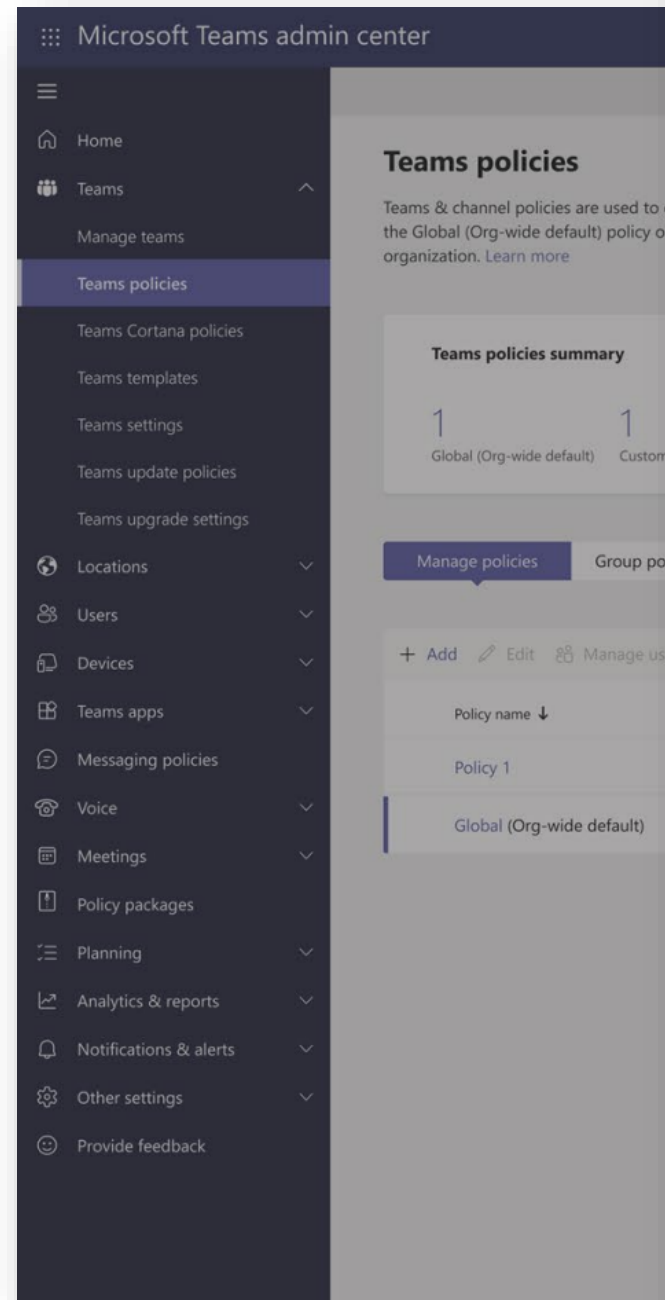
Microsoft Teams admin center

Home
Teams
Manage teams
Teams policies
Teams Cortana policies
Teams templates
Teams settings
Teams update policies
Teams upgrade settings
Locations
Users
Devices
Teams apps
Messaging policies
Voice
Meetings
Policy packages
Planning
Analytics & reports
Notifications & alerts
Other settings
Provide feedback

Teams policies

Teams & channel policies are used to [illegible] the Global (Org-wide default) policy o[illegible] organization. Learn more

Teams policies summary

1
Global (Org-wide default)

1
Custom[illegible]

Manage policies
Group po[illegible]

+ Add
Edit
Manage us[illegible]

Policy name ↓

Policy 1

Global (Org-wide default)